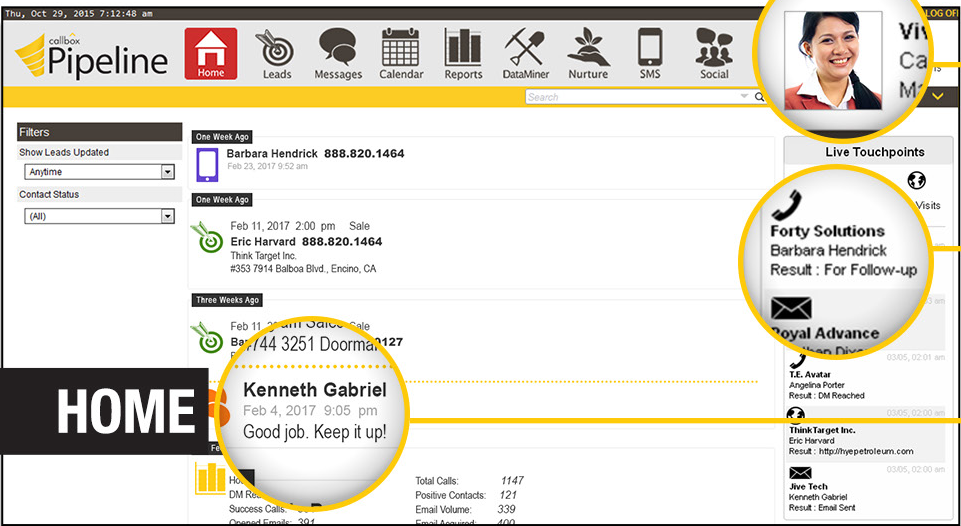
Thu, Oct 29, 2015 7:12:48 am

LOG OF

callbox Pipeline

Home Leads Messages Calendar Reports DataMiner Nurture SMS Social

Vi
Ca
Ma

Search

Filters

Show Leads Updated

Anytime

Contact Status

(All)

One Week Ago

Barbara Hendrick 888.820.1464
Feb 23, 2017 9:52 am

One Week Ago

Feb 11, 2017 2:00 pm Sale
Eric Harvard 888.820.1464
Think Target Inc.
#353 7914 Balboa Blvd., Encino, CA

Three Weeks Ago

Feb 11, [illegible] Sale
Ba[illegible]744 3251 Doorma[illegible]0127

Kenneth Gabriel
Feb 4, 2017 9:05 pm
Good job. Keep it up!

HOME

Ho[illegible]
DM Re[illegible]
Success Calls: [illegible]
Opened Emails: 391

Total Calls: 1147
Positive Contacts: 121
Email Volume: 339
Email Acquired: 400

Live Touchpoints

Visits

Forty Solutions
Barbara Hendrick
Result : For Follow-up

Royal Advance
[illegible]

03/05, 02:01 am

T.E. Avatar
Angelina Porter
Result : DM Reached

03/05, 02:00 am

ThinkTarget Inc.
Eric Harvard
Result : http://hypetroleum.com

03/05, 02:00 am

Jive Tech
Kenneth Gabriel
Result : Email Sent